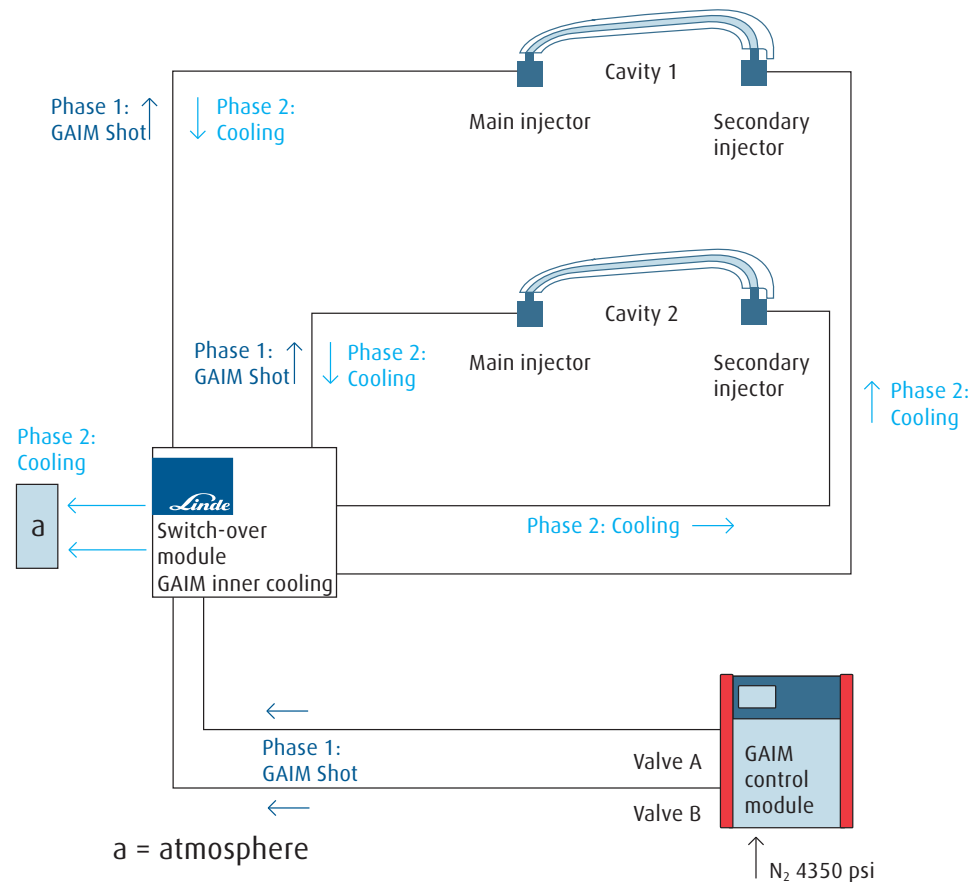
Cavity 1

Main injector

Secondary injector

Phase 1: GAIM Shot

Phase 2: Cooling

Cavity 2

Phase 1: GAIM Shot

Phase 2: Cooling

Main injector

Secondary injector

Phase 2: Cooling

Phase 2: Cooling

a

Linde

Switch-over module GAIM inner cooling

Phase 2: Cooling

Phase 1: GAIM Shot

Valve A

Valve B

GAIM control module

a = atmosphere

$N_2$ 4350 psi